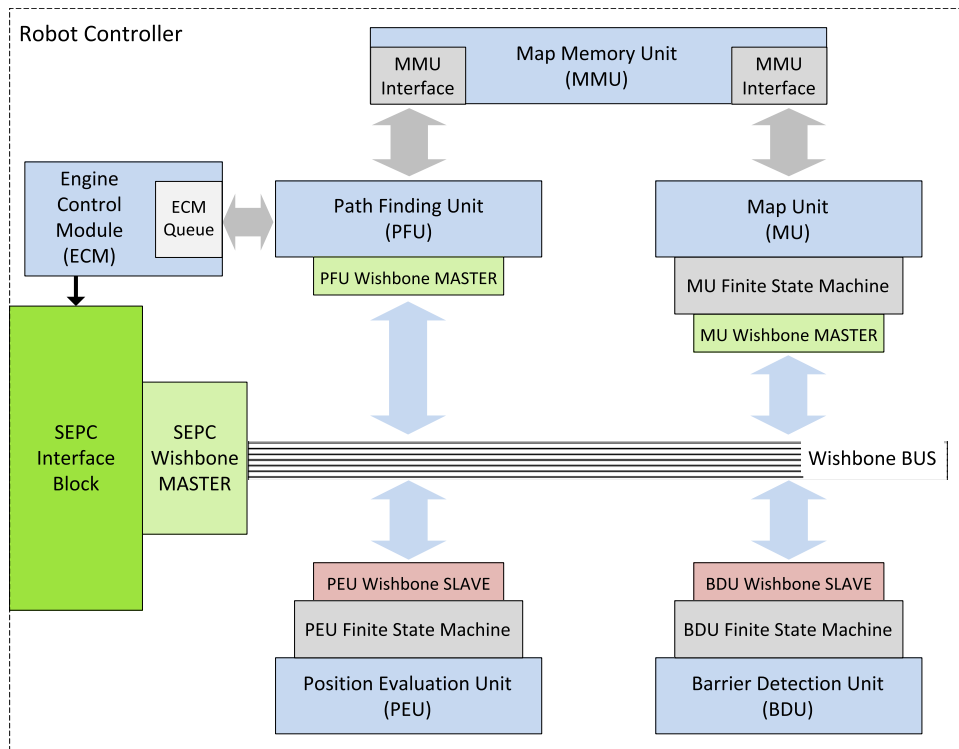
Robot Controller

MMU Interface

Map Memory Unit (MMU)

MMU Interface

Engine Control Module (ECM)

ECM Queue

Path Finding Unit (PFU)

PFU Wishbone MASTER

Map Unit (MU)

MU Finite State Machine

MU Wishbone MASTER

SEPC Interface Block

SEPC Wishbone MASTER

Wishbone BUS

PEU Wishbone SLAVE

PEU Finite State Machine

Position Evaluation Unit (PEU)

BDU Wishbone SLAVE

BDU Finite State Machine

Barrier Detection Unit (BDU)